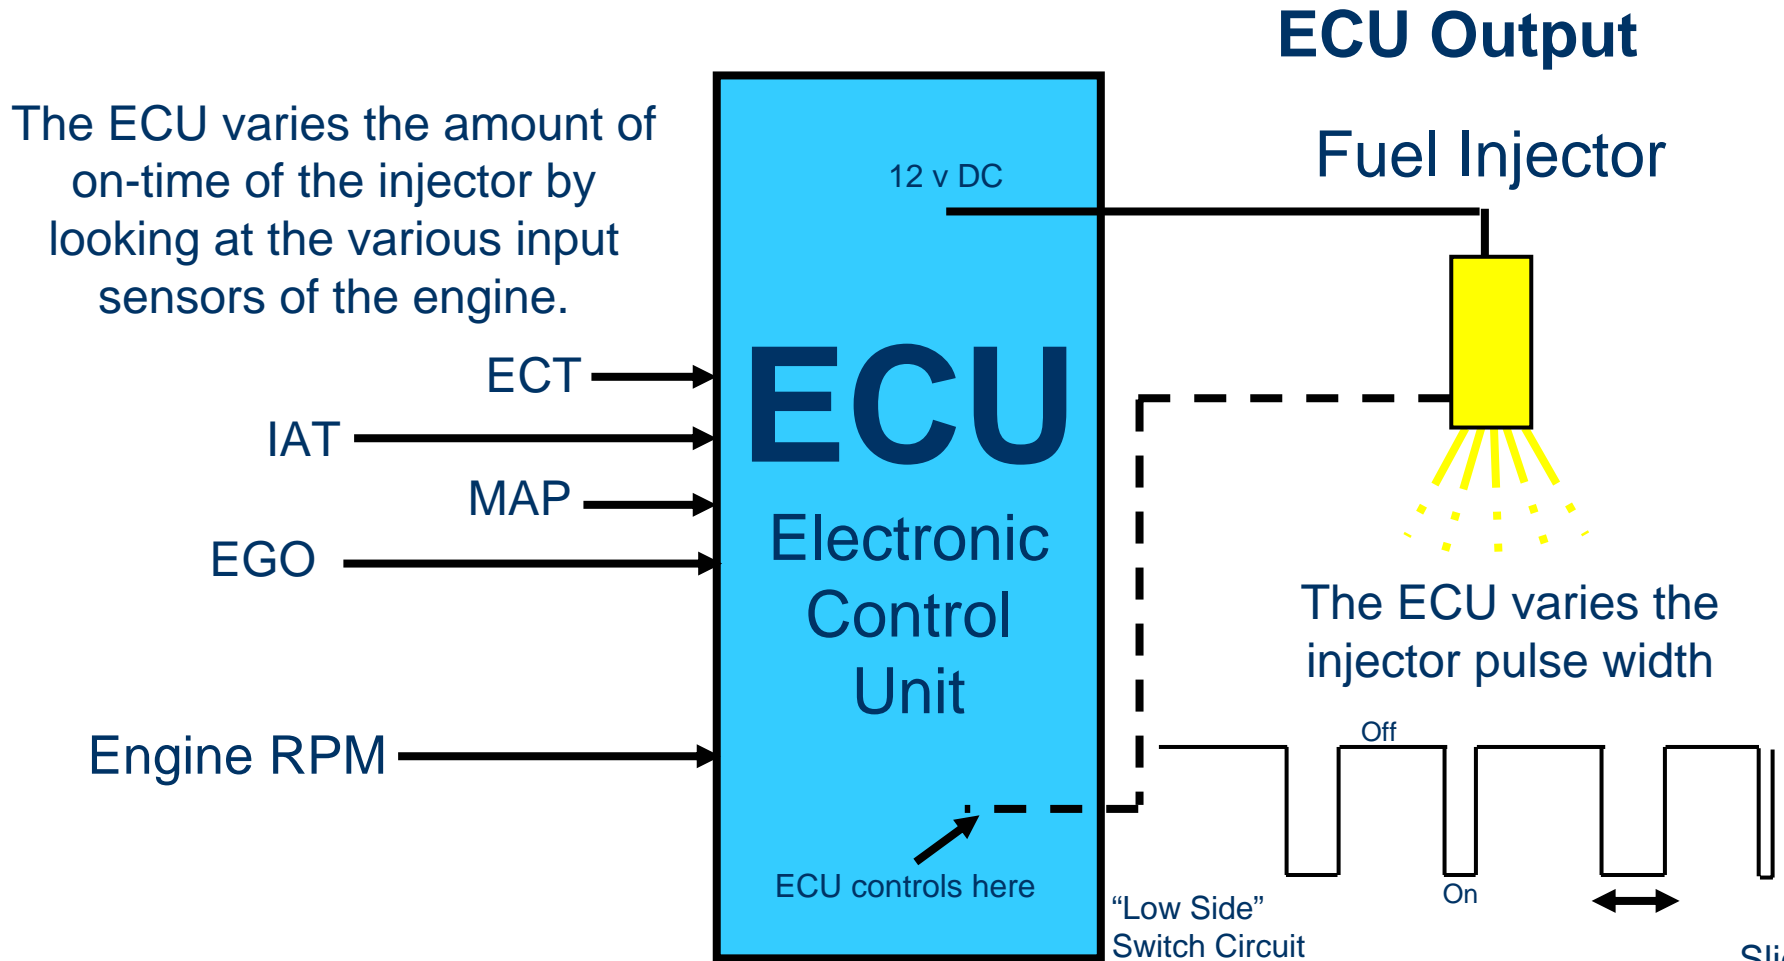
ECU Output

The ECU varies the amount of on-time of the injector by looking at the various input sensors of the engine.

ECT

IAT

MAP

EGO

Engine RPM

12 v DC

ECU

Electronic Control Unit

ECU controls here

Fuel Injector

The ECU varies the injector pulse width

Off

On

“Low Side” Switch Circuit

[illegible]